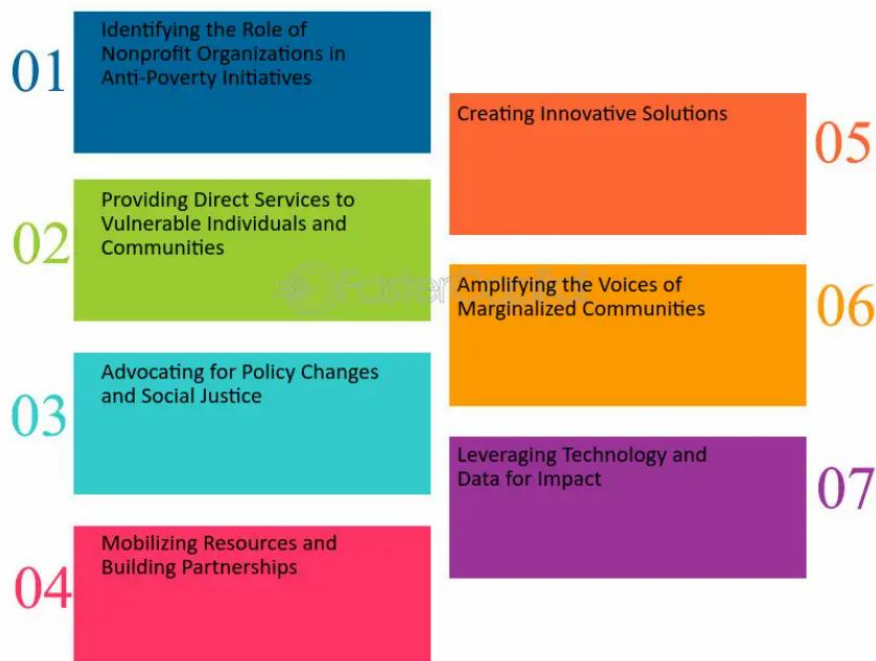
01 Identifying the Role of Nonprofit Organizations in Anti-Poverty Initiatives

02 Providing Direct Services to Vulnerable Individuals and Communities

03 Advocating for Policy Changes and Social Justice

04 Mobilizing Resources and Building Partnerships

Creating Innovative Solutions 05

Amplifying the Voices of Marginalized Communities 06

Leveraging Technology and Data for Impact 07

FasterCapital